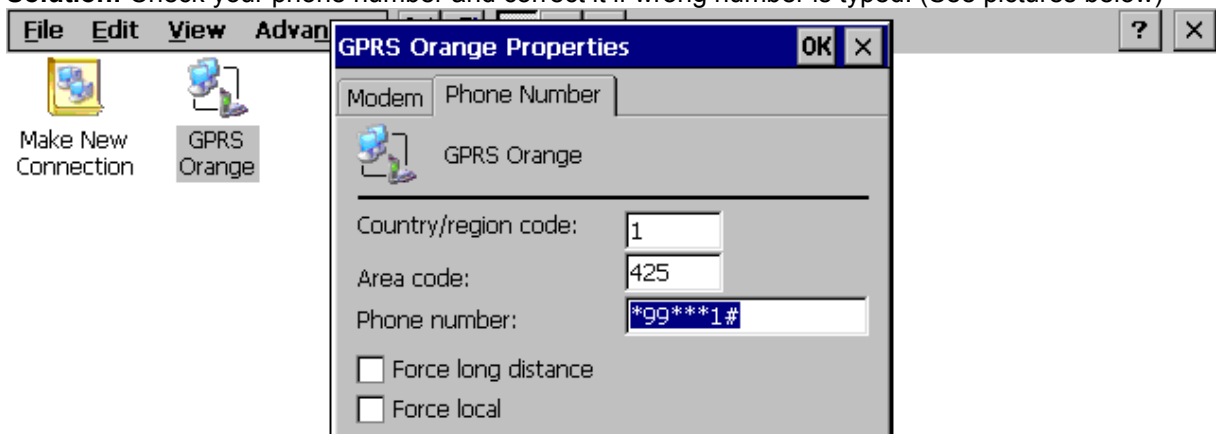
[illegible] Check your phone number and correct it if wrong number is typed. (See pictures below)

File Edit View Advan

? ×

Make New Connection

GPRS Orange

GPRS Orange Properties OK ×

Modem Phone Number

GPRS Orange

Country/region code: 1

Area code: 425

Phone number: *99***1#

Force long distance

Force local